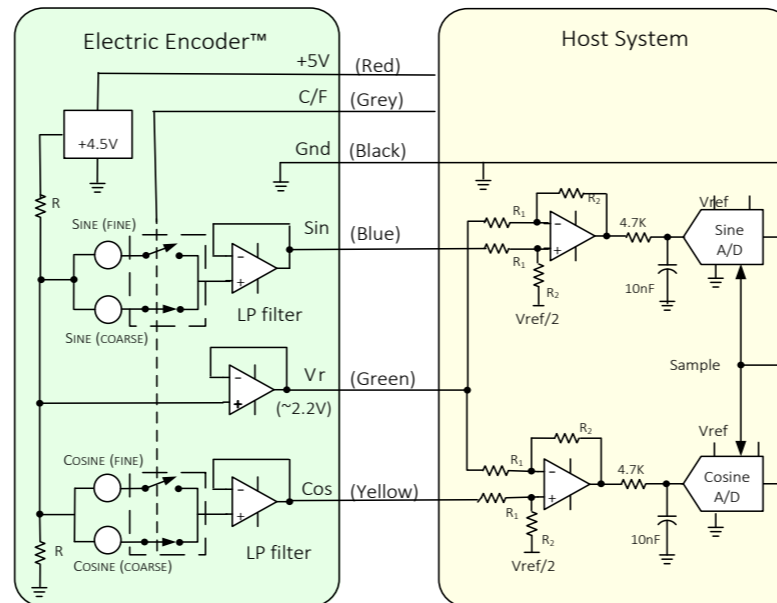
Electric Encoder™

+5V (Red)

C/F (Grey)

Gnd (Black)

+4.5V

R

SINE (FINE)

SINE (COARSE)

Sin (Blue)

LP filter

Vr (Green)

(~2.2V)

COSINE (FINE)

COSINE (COARSE)

Cos (Yellow)

LP filter

R

Host System

$R_1$

$R_2$

$R_1$

$R_2$

Vref/2

4.7K

10nF

Vref

Sine A/D

Sample

$R_1$

$R_2$

$R_1$

$R_2$

Vref/2

4.7K

10nF

Vref

Cosine A/D